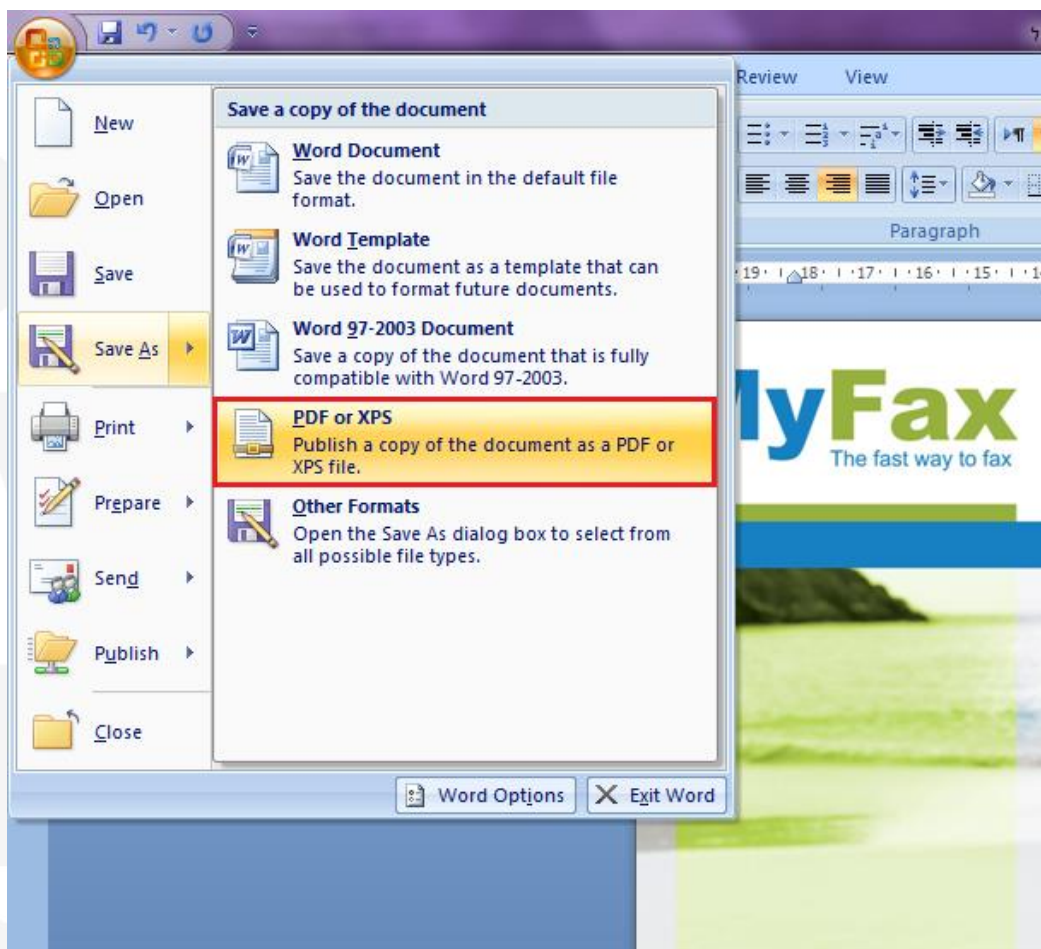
Review View

New

Open

Save

Save As

Print

Prepare

Send

Publish

Close

Save a copy of the document

Word Document
Save the document in the default file format.

Word Template
Save the document as a template that can be used to format future documents.

Word 97-2003 Document
Save a copy of the document that is fully compatible with Word 97-2003.

PDF or XPS
Publish a copy of the document as a PDF or XPS file.

Other Formats
Open the Save As dialog box to select from all possible file types.

Word Options Exit Word

Paragraph

19 18 17 16 15

yFax
The fast way to fax